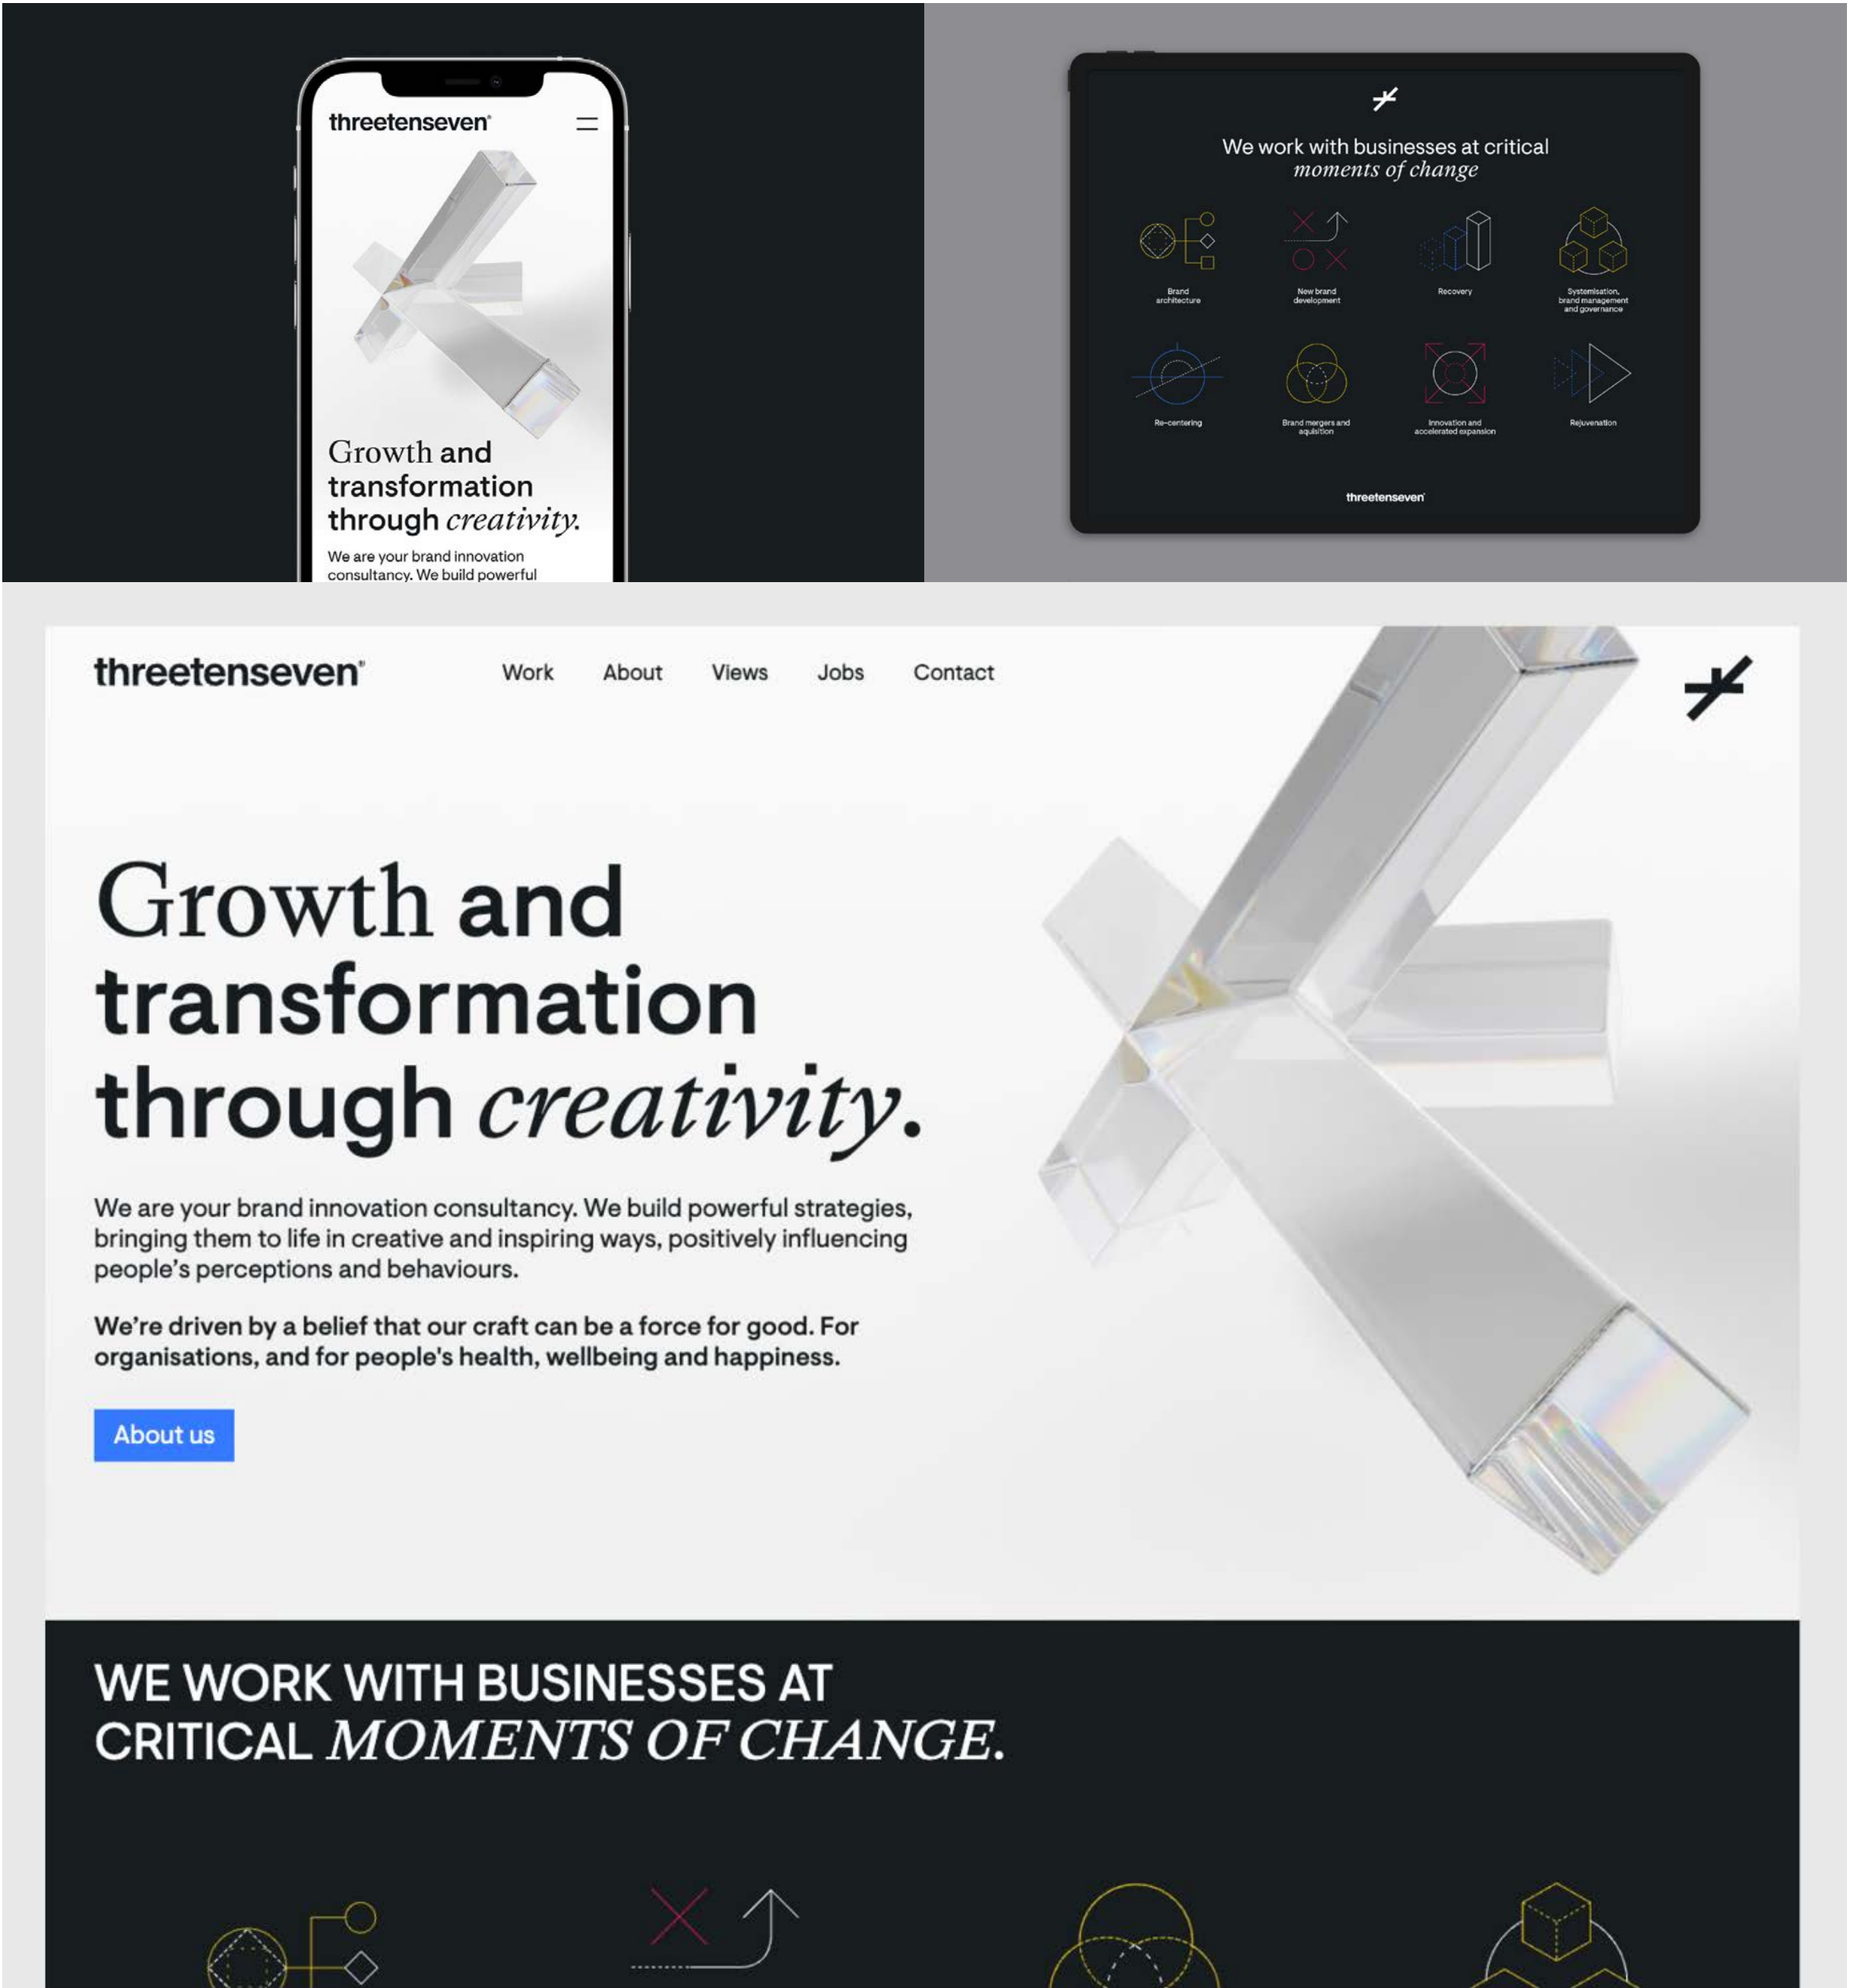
threetenseven®

Growth and transformation through *creativity.*

We are your brand innovation consultancy. We build powerful

We work with businesses at critical *moments of change*

Brand architecture

New brand development

Recovery

Systemisation, brand management and governance

Re-centering

Brand mergers and aquisition

Innovation and accelerated expansion

Rejuvenation

threetenseven®

threetenseven®

Work About Views Jobs Contact

Growth and transformation through *creativity.*

We are your brand innovation consultancy. We build powerful strategies, bringing them to life in creative and inspiring ways, positively influencing people's perceptions and behaviours.

We're driven by a belief that our craft can be a force for good. For organisations, and for people's health, wellbeing and happiness.

About us

WE WORK WITH BUSINESSES AT CRITICAL *MOMENTS OF CHANGE.*